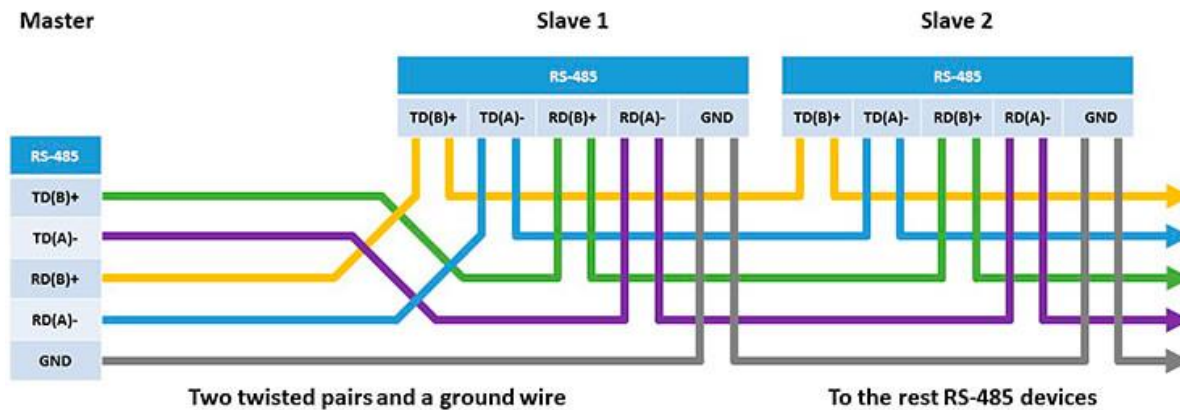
Master

Slave 1

Slave 2

RS-485

TD(B)+ TD(A)- RD(B)+ RD(A)- GND

RS-485

TD(B)+ TD(A)- RD(B)+ RD(A)- GND

RS-485

TD(B)+

TD(A)-

RD(B)+

RD(A)-

GND

Two twisted pairs and a ground wire

To the rest RS-485 devices